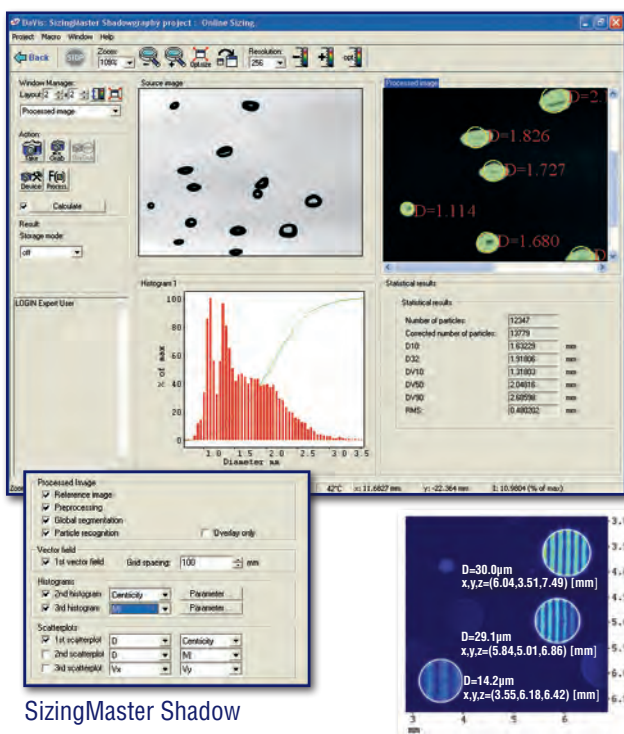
DaVis: SizingMaster Shadowgraphy project : Online Sizing

Project Macro Window Help

Back STOP Zoom: 100% Resolution: 256 opt

Window Manager:
Layout 2 x 2
Processed image

Action:
Take Grab Device Process

Calculate

Result
Storage mode:
off

LOGIN Expert User

Source image

Processed image

D=2.

D=1.826

D=1.727

D=1.114

D=1.680

Histogram 1

100

80

60

% of max

40

20

0

1.0 1.5 2.0 2.5 3.0 3.5

Diameter mm

Statistical results

Statistical results

| | | |
|---|---|---|
| Number of particles: | 12347 | |
| Corrected number of particles: | 13779 | |
| D10 | 1.63229 | mm |
| D32 | 1.91806 | mm |
| DV10 | 1.31803 | mm |
| DV50 | 2.04816 | mm |
| DV90 | 2.60598 | mm |
| RMS: | 0.480202 | mm |

42°C x: 11.6627 mm y: -22.364 mm I: 10.9804 (% of max)

Processed Image
Reference image
Preprocessing
Global segmentation
Particle recognition
Overlay only

Vector field
1st vector field Grid spacing: 100 mm

Histograms
2nd histogram Centricity Parameter
3rd histogram [M] Parameter

Scatterplots
1st scatterplot D Centricity
2nd scatterplot D [M]
3rd scatterplot Vx Vy

SizingMaster Shadow

D=30.0µm
x,y,z=(6.04,3.51,7.49) [mm]

D=29.1µm
x,y,z=(5.84,5.01,6.86) [mm]

D=14.2µm
x,y,z=(3.55,6.18,6.42) [mm]

3 4 5 6
mm